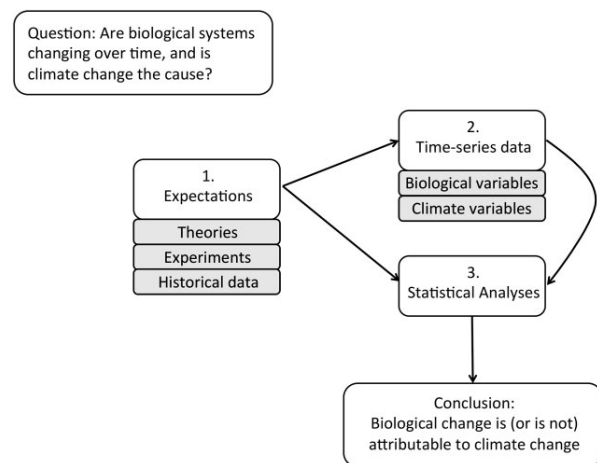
Question: Are biological systems changing over time, and is climate change the cause?

1.
Expectations

Theories

Experiments

Historical data

2.
Time-series data

Biological variables

Climate variables

3.
Statistical Analyses

Conclusion:
Biological change is (or is not) attributable to climate change